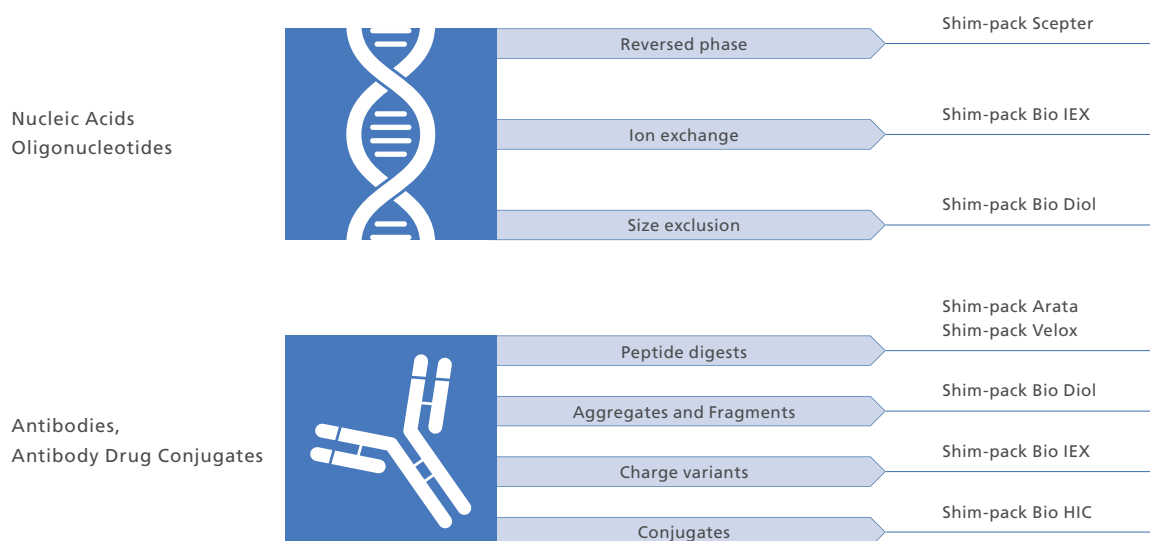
Nucleic Acids
Oligonucleotides

Reversed phase
Shim-pack Scepter

Ion exchange
Shim-pack Bio IEX

Size exclusion
Shim-pack Bio Diol

Antibodies,
Antibody Drug Conjugates

Peptide digests
Shim-pack Arata
Shim-pack Velox

Aggregates and Fragments
Shim-pack Bio Diol

Charge variants
Shim-pack Bio IEX

Conjugates
Shim-pack Bio HIC